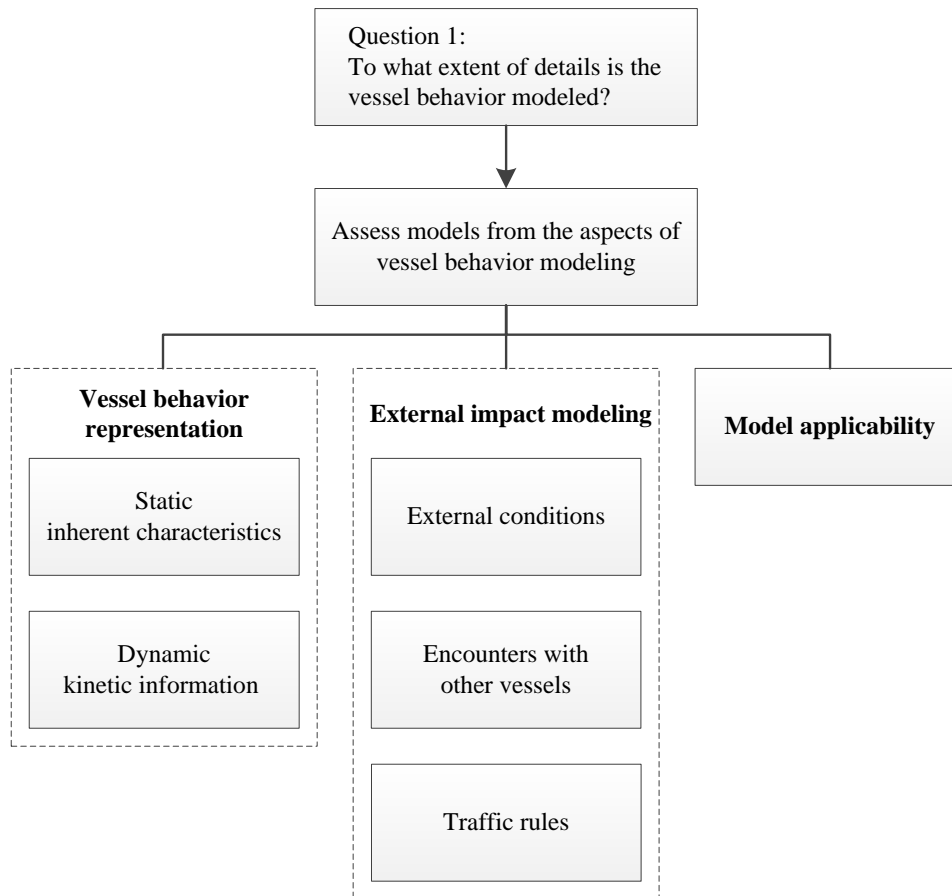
Question 1:
To what extent of details is the vessel behavior modeled?

Assess models from the aspects of vessel behavior modeling

**Vessel behavior representation**

Static
inherent characteristics

Dynamic
kinetic information

**External impact modeling**

External conditions

Encounters with other vessels

Traffic rules

**Model applicability**